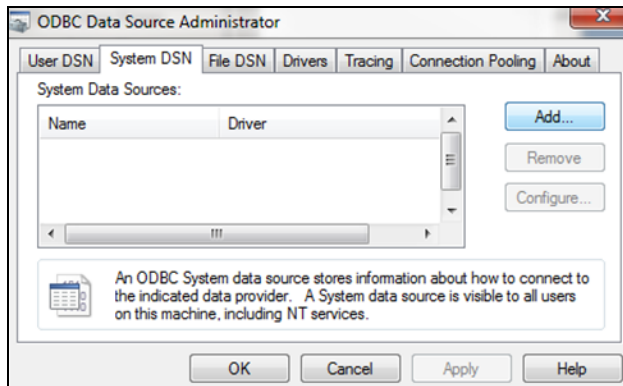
ODBC Data Source Administrator

User DSN | System DSN | File DSN | Drivers | Tracing | Connection Pooling | About

System Data Sources:

| Name | Driver |
|---|---|

Add...
Remove
Configure...

An ODBC System data source stores information about how to connect to the indicated data provider. A System data source is visible to all users on this machine, including NT services.

OK Cancel Apply Help